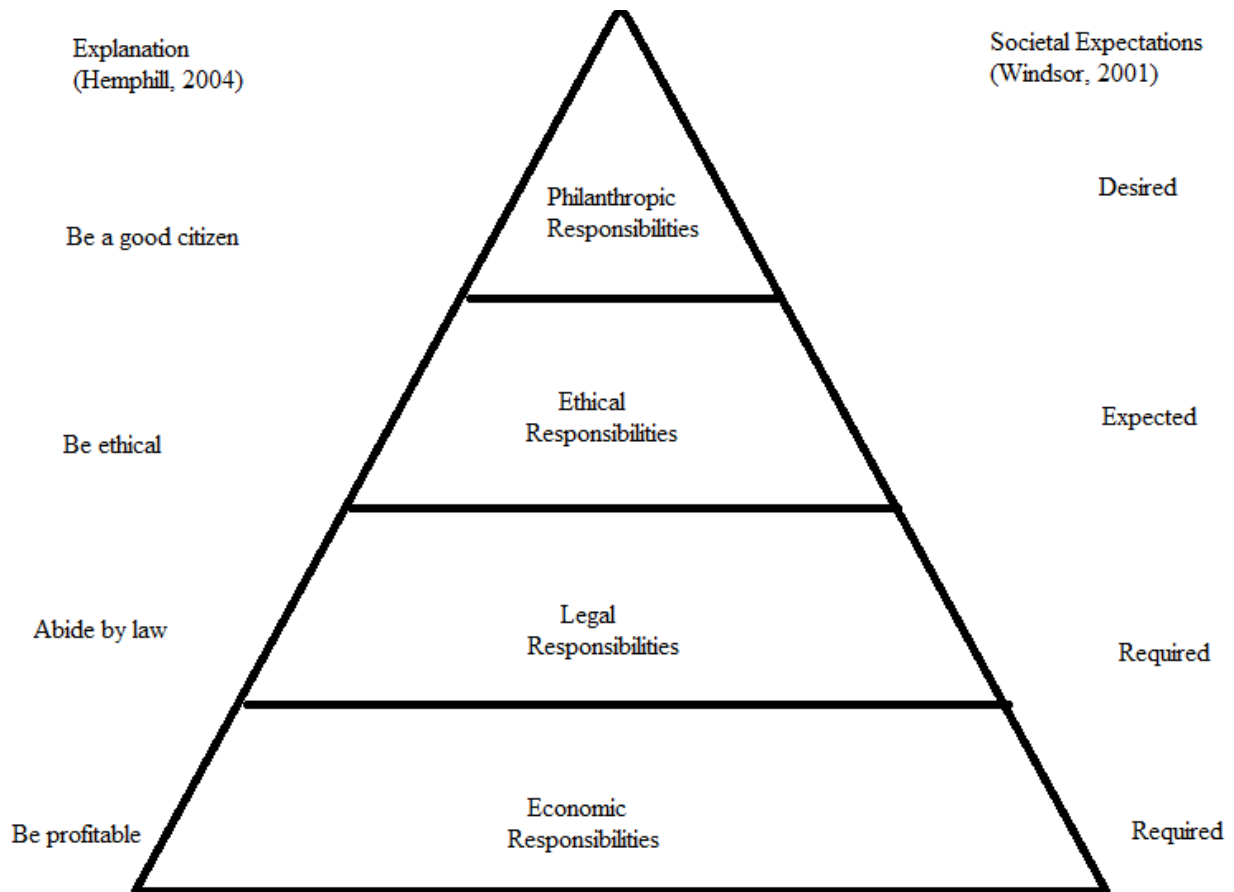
Explanation (Hemphill, 2004)

Societal Expectations (Windsor, 2001)

Be a good citizen

Philanthropic Responsibilities

Desired

Be ethical

Ethical Responsibilities

Expected

Abide by law

Legal Responsibilities

Required

Be profitable

Economic Responsibilities

Required